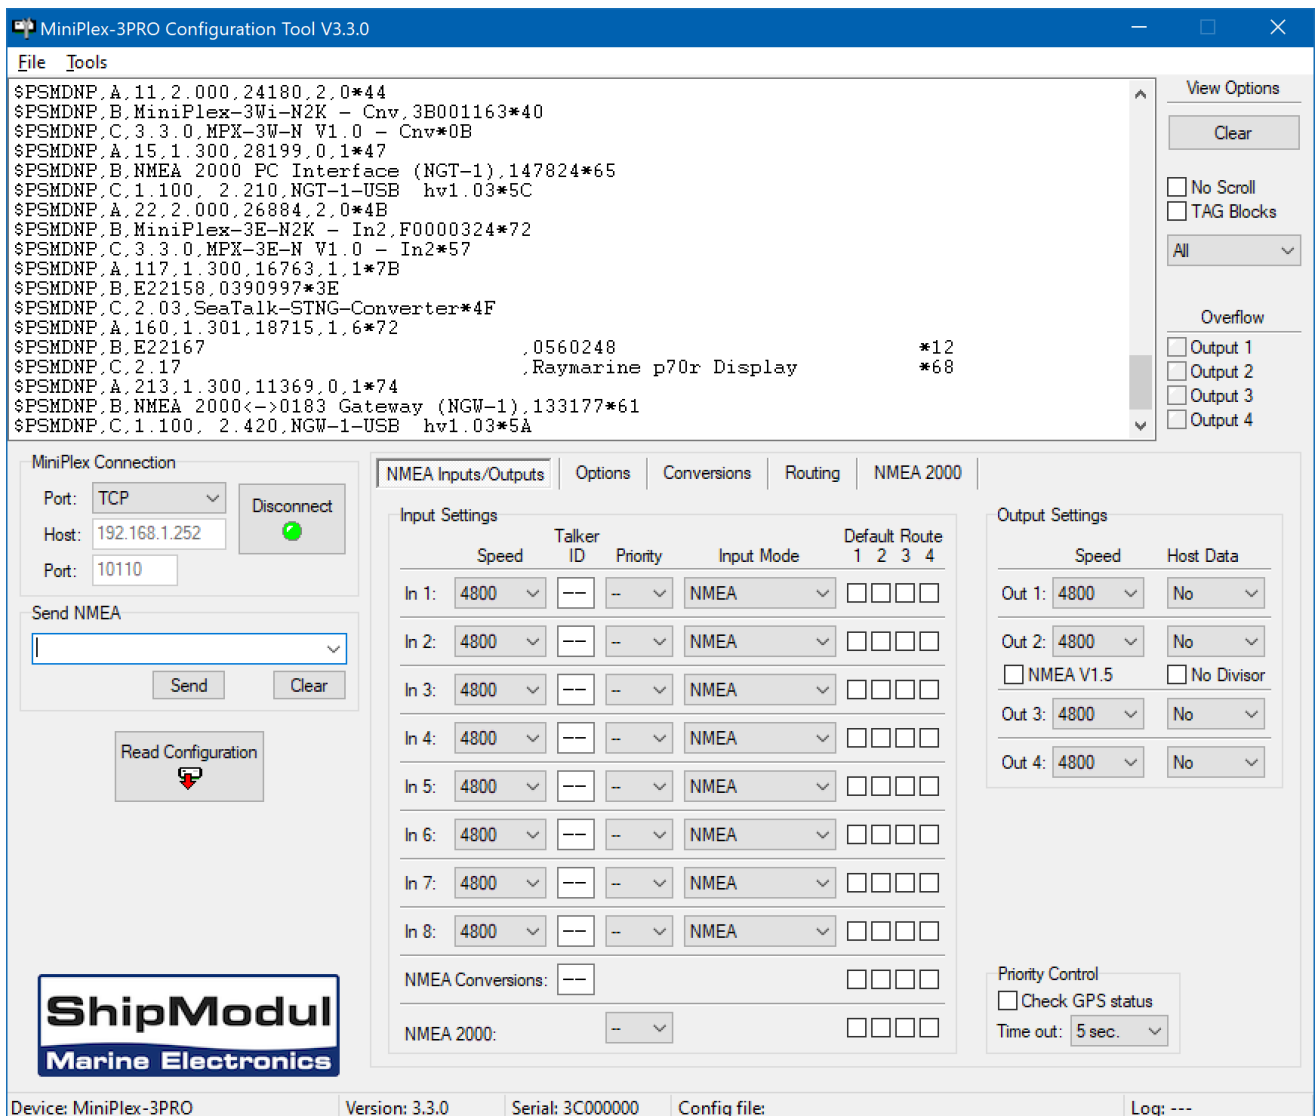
MiniPlex-3PRO Configuration Tool V3.3.0

File Tools

$PSMDNP,A,11,2.000,24180,2,0*44
$PSMDNP,B,MiniPlex-3Wi-N2K - Cnv,3B001163*40
$PSMDNP,C,3.3.0,MPX-3W-N V1.0 - Cnv*0B
$PSMDNP,A,15,1.300,28199,0,1*47
$PSMDNP,B,NMEA 2000 PC Interface (NGT-1),147824*65
$PSMDNP,C,1.100, 2.210,NGT-1-USB hv1.03*5C
$PSMDNP,A,22,2.000,26884,2,0*4B
$PSMDNP,B,MiniPlex-3E-N2K - In2,F0000324*72
$PSMDNP,C,3.3.0,MPX-3E-N V1.0 - In2*57
$PSMDNP,A,117,1.300,16763,1,1*7B
$PSMDNP,B,E22158,0390997*3E
$PSMDNP,C,2.03,SeaTalk-STNG-Converter*4F
$PSMDNP,A,160,1.301,18715,1,6*72
$PSMDNP,B,E22167 ,0560248 *12
$PSMDNP,C,2.17 ,Raymarine p70r Display *68
$PSMDNP,A,213,1.300,11369,0,1*74
$PSMDNP,B,NMEA 2000<->0183 Gateway (NGW-1),133177*61
$PSMDNP,C,1.100, 2.420,NGW-1-USB hv1.03*5A

View Options
Clear
No Scroll
TAG Blocks
All
Overflow
Output 1
Output 2
Output 3
Output 4

MiniPlex Connection
Port: TCP
Host: 192.168.1.252
Port: 10110
Disconnect

Send NMEA
Send Clear

Read Configuration

NMEA Inputs/Outputs | Options | Conversions | Routing | NMEA 2000

Input Settings

| | Speed | Talker ID | Priority | Input Mode | Default Route 1 2 3 4 |
|---|---|---|---|---|---|
| In 1: | 4800 | -- | - | NMEA | |
| In 2: | 4800 | -- | - | NMEA | |
| In 3: | 4800 | -- | - | NMEA | |
| In 4: | 4800 | -- | - | NMEA | |
| In 5: | 4800 | -- | - | NMEA | |
| In 6: | 4800 | -- | - | NMEA | |
| In 7: | 4800 | -- | - | NMEA | |
| In 8: | 4800 | -- | - | NMEA | |
| NMEA Conversions: | -- | | | | |
| NMEA 2000: | | | - | | |

Output Settings

| | Speed | Host Data |
|---|---|---|
| Out 1: | 4800 | No |
| Out 2: | 4800 | No |
| | NMEA V1.5 | No Divisor |
| Out 3: | 4800 | No |
| Out 4: | 4800 | No |

Priority Control
Check GPS status
Time out: 5 sec.

ShipModul
Marine Electronics

Device: MiniPlex-3PRO | Version: 3.3.0 | Serial: 3C000000 | Config file: | Log: ---